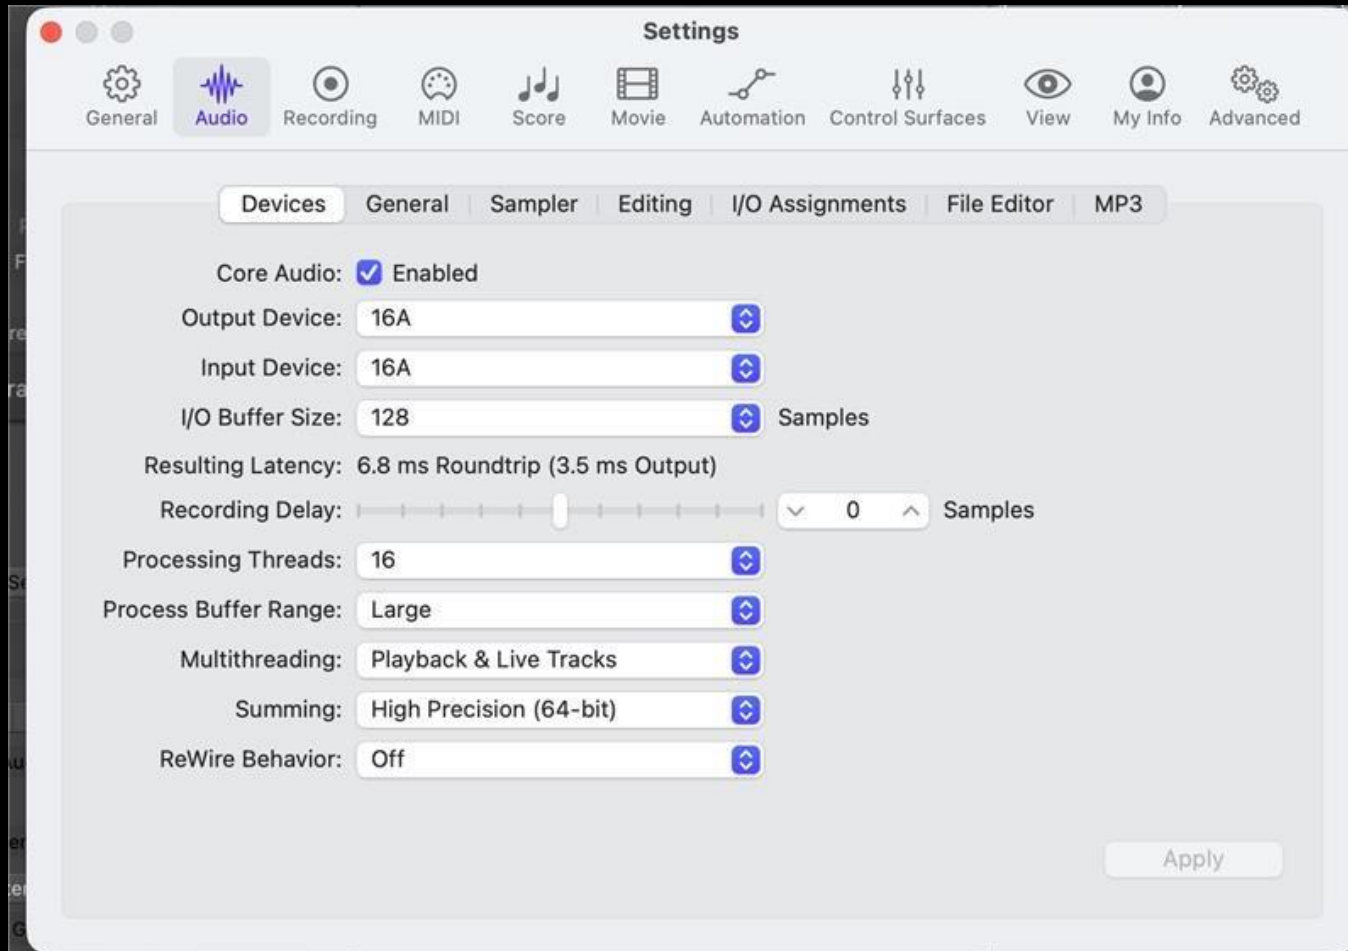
Settings

General Audio Recording MIDI Score Movie Automation Control Surfaces View My Info Advanced

Devices | General | Sampler | Editing | I/O Assignments | File Editor | MP3

Core Audio: Enabled

Output Device: 16A

Input Device: 16A

I/O Buffer Size: 128 Samples

Resulting Latency: 6.8 ms Roundtrip (3.5 ms Output)

Recording Delay: 0 Samples

Processing Threads: 16

Process Buffer Range: Large

Multithreading: Playback & Live Tracks

Summing: High Precision (64-bit)

ReWire Behavior: Off

Apply